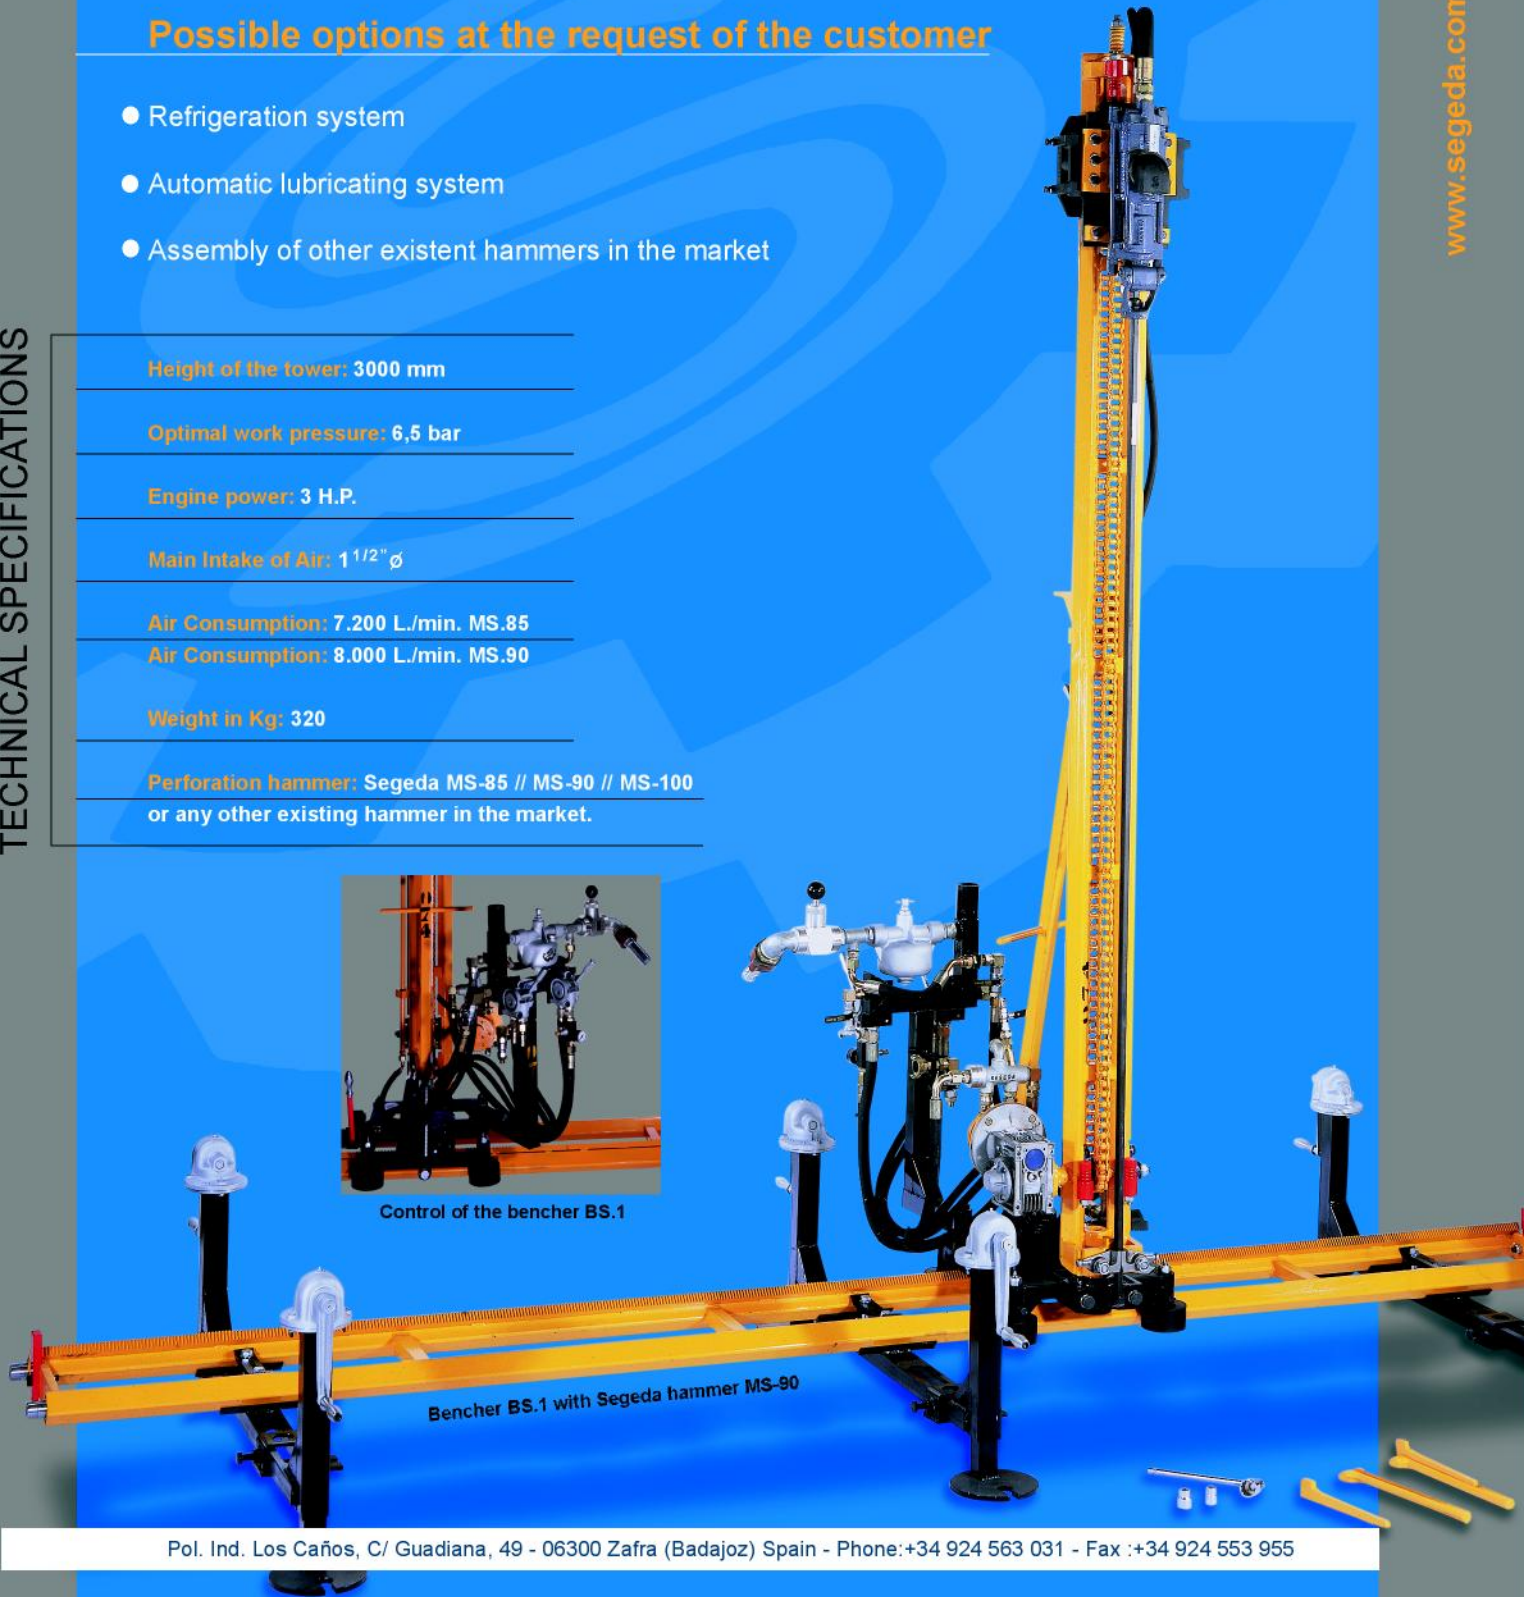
Possible options at the request of the customer

● Refrigeration system

● Automatic lubricating system

● Assembly of other existent hammers in the market

www.segeda.com

TECHNICAL SPECIFICATIONS

Height of the tower: 3000 mm

Optimal work pressure: 6,5 bar

Engine power: 3 H.P.

Main Intake of Air: $1^{1/2}$" ø

Air Consumption: 7.200 L./min. MS.85
Air Consumption: 8.000 L./min. MS.90

Weight in Kg: 320

Perforation hammer: Segeda MS-85 // MS-90 // MS-100
or any other existing hammer in the market.

Control of the bencher BS.1

Bencher BS.1 with Segeda hammer MS-90

Pol. Ind. Los Caños, C/ Guadiana, 49 - 06300 Zafra (Badajoz) Spain - Phone:+34 924 563 031 - Fax :+34 924 553 955